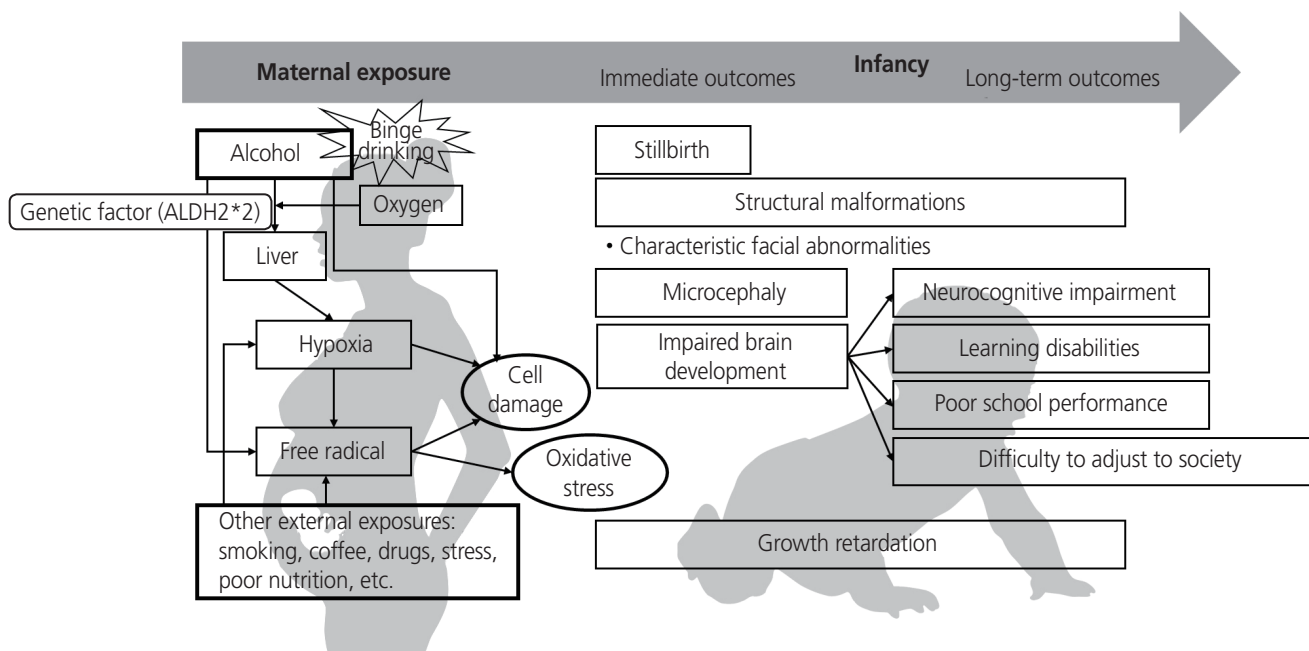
Maternal exposure

Immediate outcomes

Infancy

Long-term outcomes

Alcohol

Binge drinking

Genetic factor (ALDH2*2)

Oxygen

Liver

Hypoxia

Cell damage

Free radical

Oxidative stress

Other external exposures: smoking, coffee, drugs, stress, poor nutrition, etc.

Stillbirth

Structural malformations

• Characteristic facial abnormalities

Microcephaly

Impaired brain development

Neurocognitive impairment

Learning disabilities

Poor school performance

Difficulty to adjust to society

Growth retardation